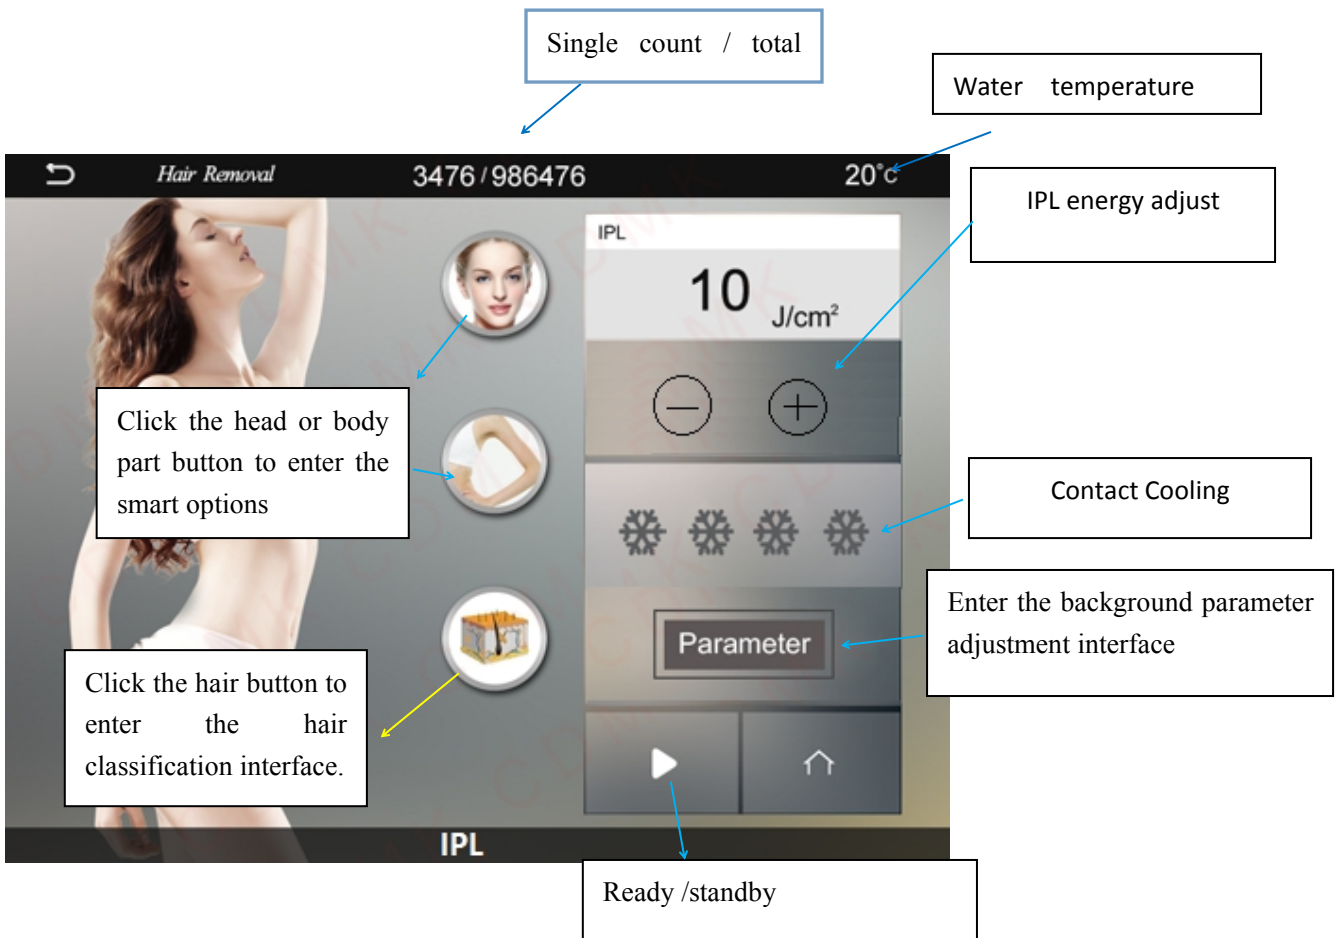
Single count / total

Water temperature

Hair Removal

3476 / 986476

20°c

IPL energy adjust

IPL

10 J/cm²

Click the head or body part button to enter the smart options

Contact Cooling

Enter the background parameter adjustment interface

Parameter

Click the hair button to enter the hair classification interface.

IPL

Ready /standby